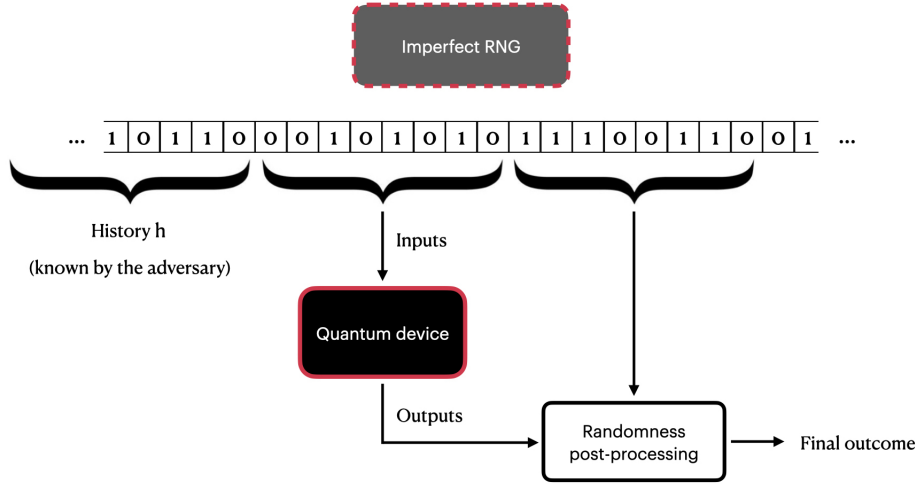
Imperfect RNG

...

| 1 | 0 | 1 | 1 | 0 | 0 | 0 | 1 | 0 | 1 | 0 | 1 | 0 | 1 | 1 | 1 | 0 | 0 | 1 | 1 | 0 | 0 | 1 |
|---|---|---|---|---|---|---|---|---|---|---|---|---|---|---|---|---|---|---|---|---|---|---|

...

History h

(known by the adversary)

Inputs

Quantum device

Outputs

Randomness post-processing

Final outcome